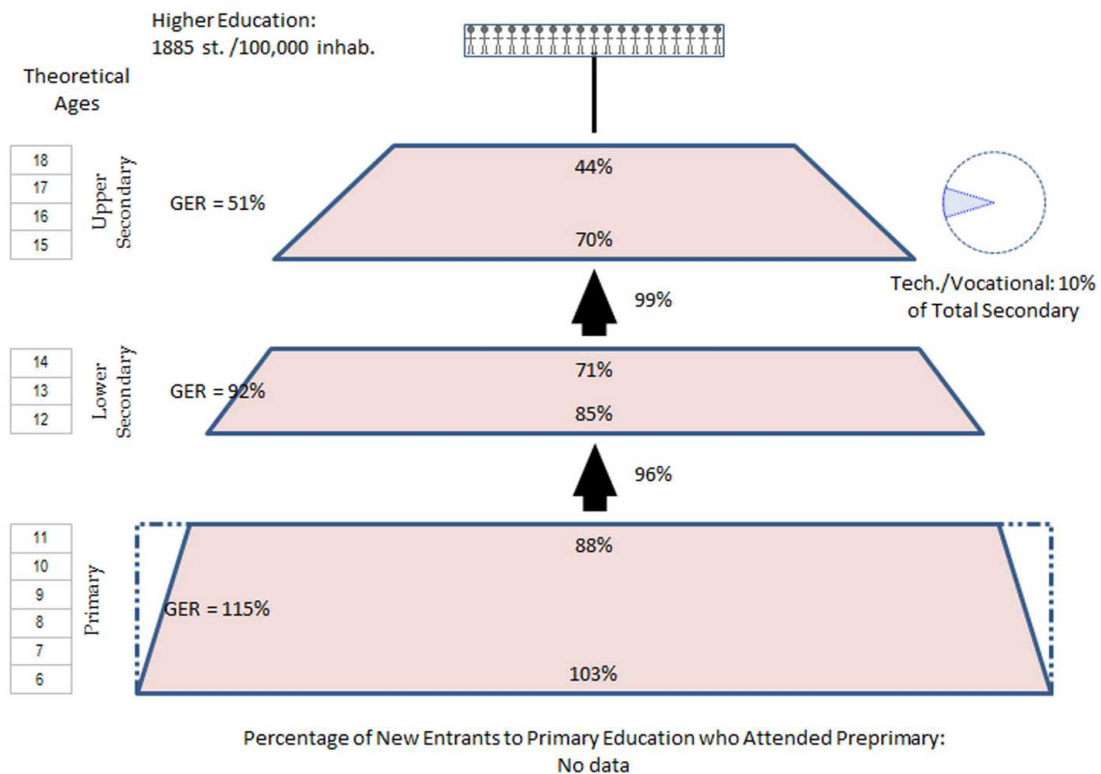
Higher Education:
1885 st. /100,000 inhab.

Theoretical Ages

| 18 |
|---|
| 17 |
| 16 |
| 15 |

Upper Secondary

GER = 51%

44%

70%

Tech./Vocational: 10% of Total Secondary

99%

| 14 |
|---|
| 13 |
| 12 |

Lower Secondary

GER = 92%

71%

85%

96%

| 11 |
|---|
| 10 |
| 9 |
| 8 |
| 7 |
| 6 |

Primary

GER = 115%

88%

103%

Percentage of New Entrants to Primary Education who Attended Preprimary:
No data